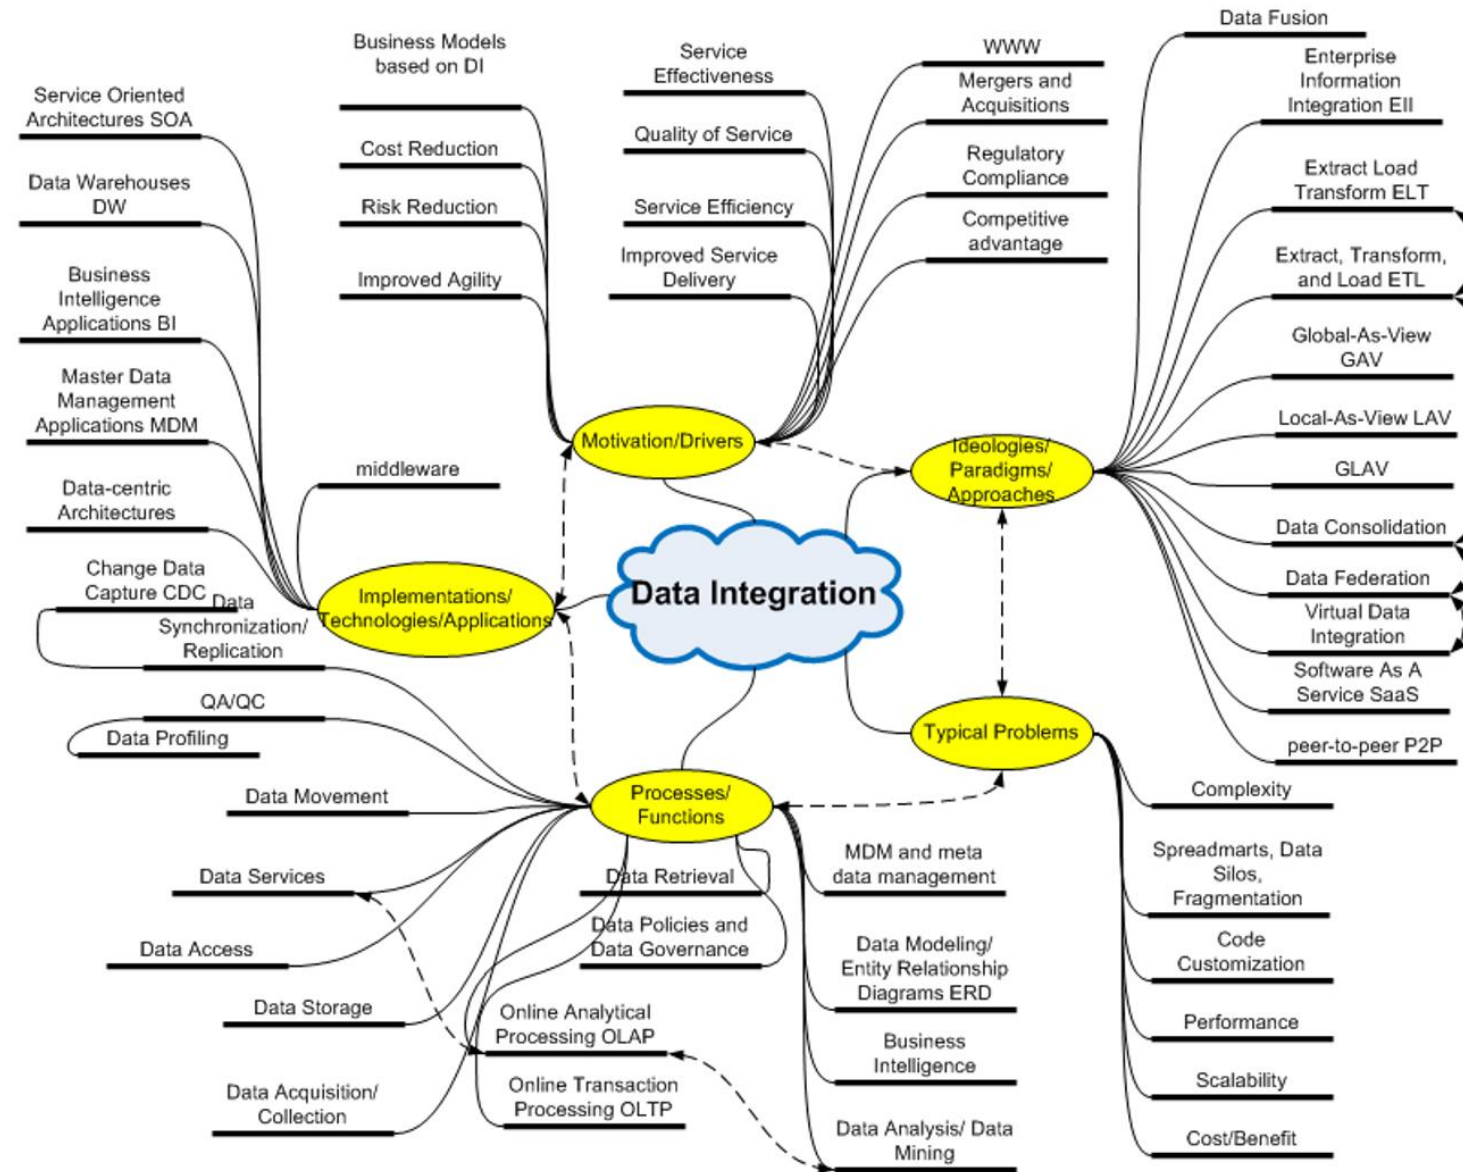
Data Integration

Motivation/Drivers

Business Models based on DI

Cost Reduction

Risk Reduction

Improved Agility

Service Effectiveness

Quality of Service

Service Efficiency

Improved Service Delivery

WWW

Mergers and Acquisitions

Regulatory Compliance

Competitive advantage

Ideologies/ Paradigms/ Approaches

Data Fusion

Enterprise Information Integration EII

Extract Load Transform ELT

Extract, Transform, and Load ETL

Global-As-View GAV

Local-As-View LAV

GLAV

Data Consolidation

Data Federation

Virtual Data Integration

Software As A Service SaaS

peer-to-peer P2P

Implementations/ Technologies/Applications

Service Oriented Architectures SOA

Data Warehouses DW

Business Intelligence Applications BI

Master Data Management Applications MDM

Data-centric Architectures

Change Data Capture CDC

middleware

Data Synchronization/ Replication

Typical Problems

Complexity

Spreadmarts, Data Silos, Fragmentation

Code Customization

Performance

Scalability

Cost/Benefit

Processes/ Functions

QA/QC

Data Profiling

Data Movement

Data Services

Data Access

Data Storage

Data Acquisition/ Collection

Data Retrieval

Data Policies and Data Governance

Online Analytical Processing OLAP

Online Transaction Processing OLTP

MDM and meta data management

Data Modeling/ Entity Relationship Diagrams ERD

Business Intelligence

Data Analysis/ Data Mining